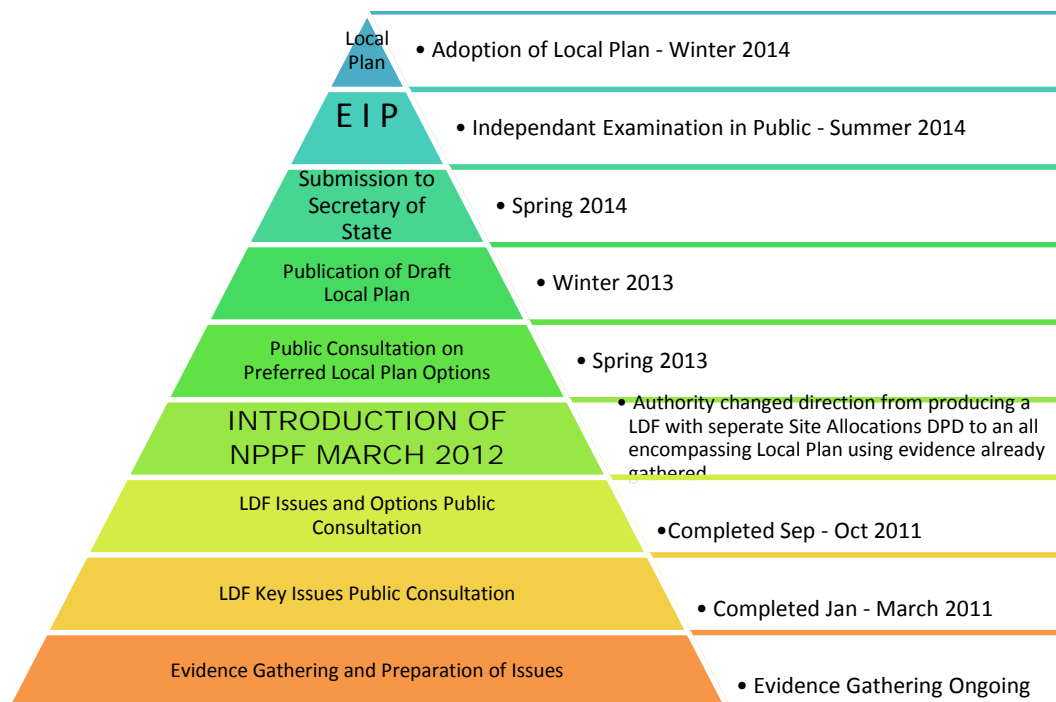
Local Plan

• Adoption of Local Plan - Winter 2014

E I P

• Independant Examination in Public - Summer 2014

Submission to Secretary of State

• Spring 2014

Publication of Draft Local Plan

• Winter 2013

Public Consultation on Preferred Local Plan Options

• Spring 2013

INTRODUCTION OF NPPF MARCH 2012

• Authority changed direction from producing a LDF with seperate Site Allocations DPD to an all encompassing Local Plan using evidence already gathered

LDF Issues and Options Public Consultation

•Completed Sep - Oct 2011

LDF Key Issues Public Consultation

• Completed Jan - March 2011

Evidence Gathering and Preparation of Issues

• Evidence Gathering Ongoing